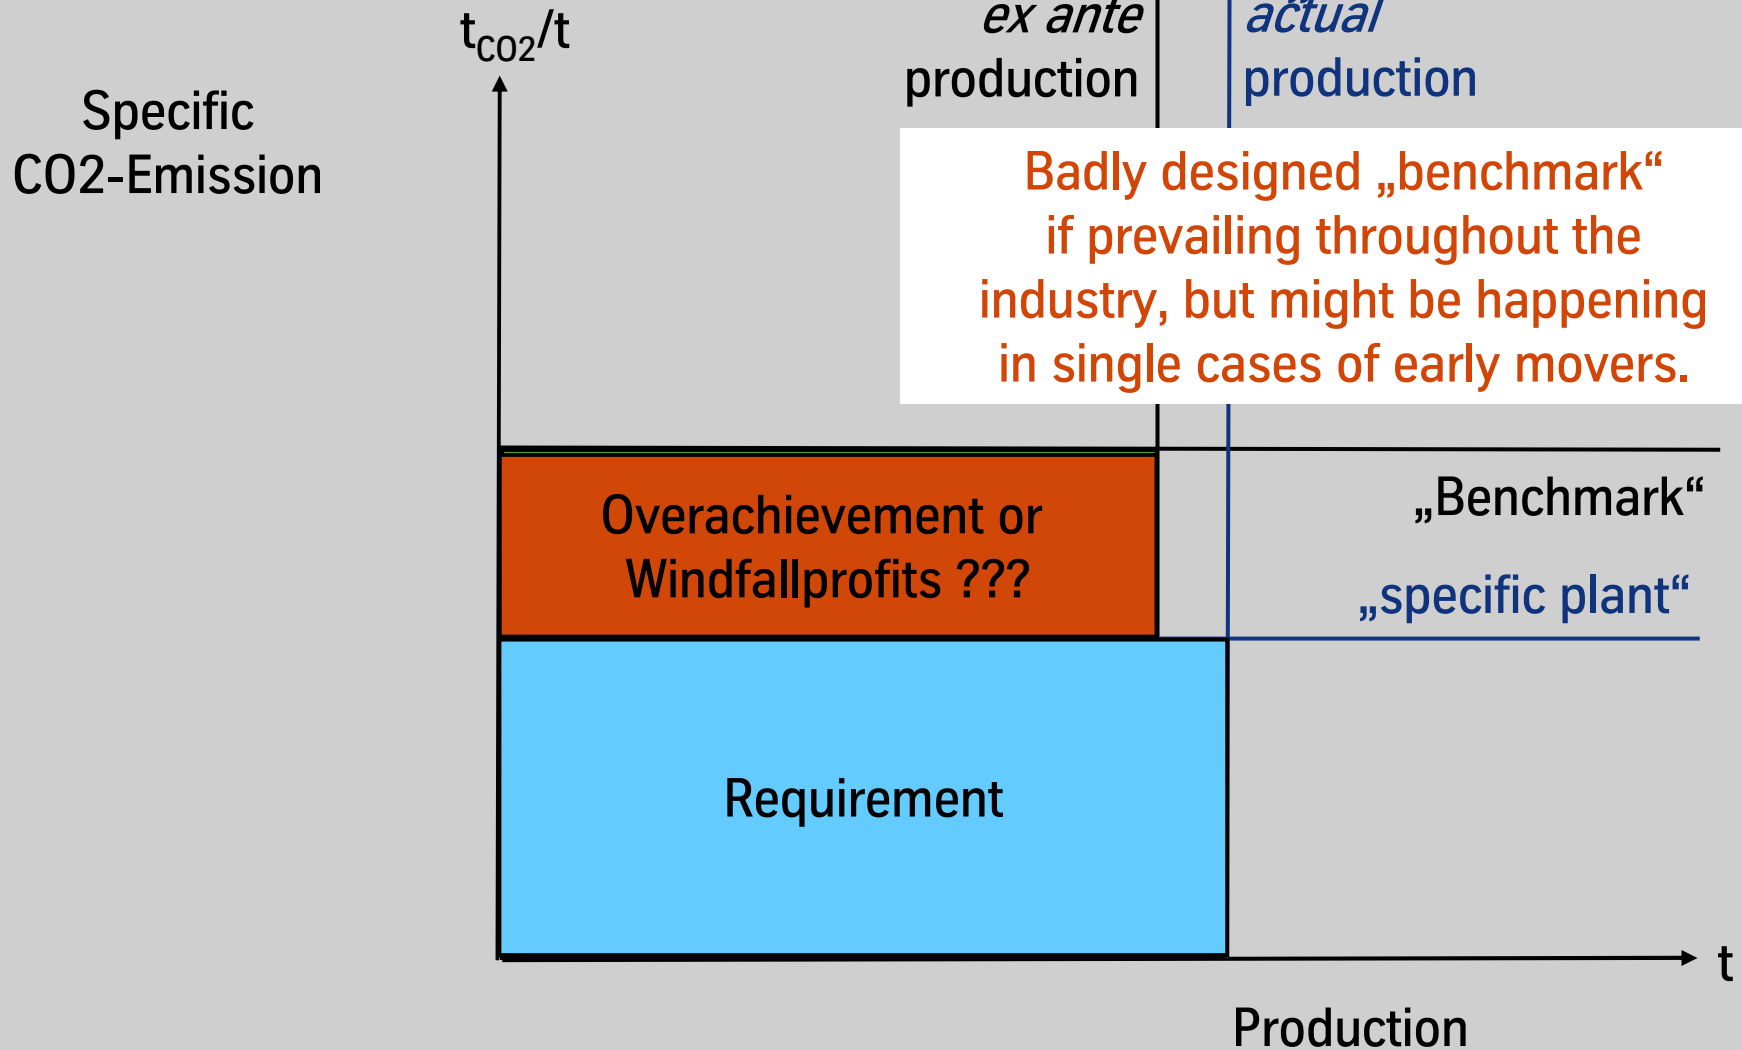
$t_{CO2}/t$

Specific CO2-Emission

ex ante production

actual production

Badly designed „benchmark“ if prevailing throughout the industry, but might be happening in single cases of early movers.

Overachievement or Windfallprofits ???

„Benchmark“

„specific plant“

Requirement

t

Production